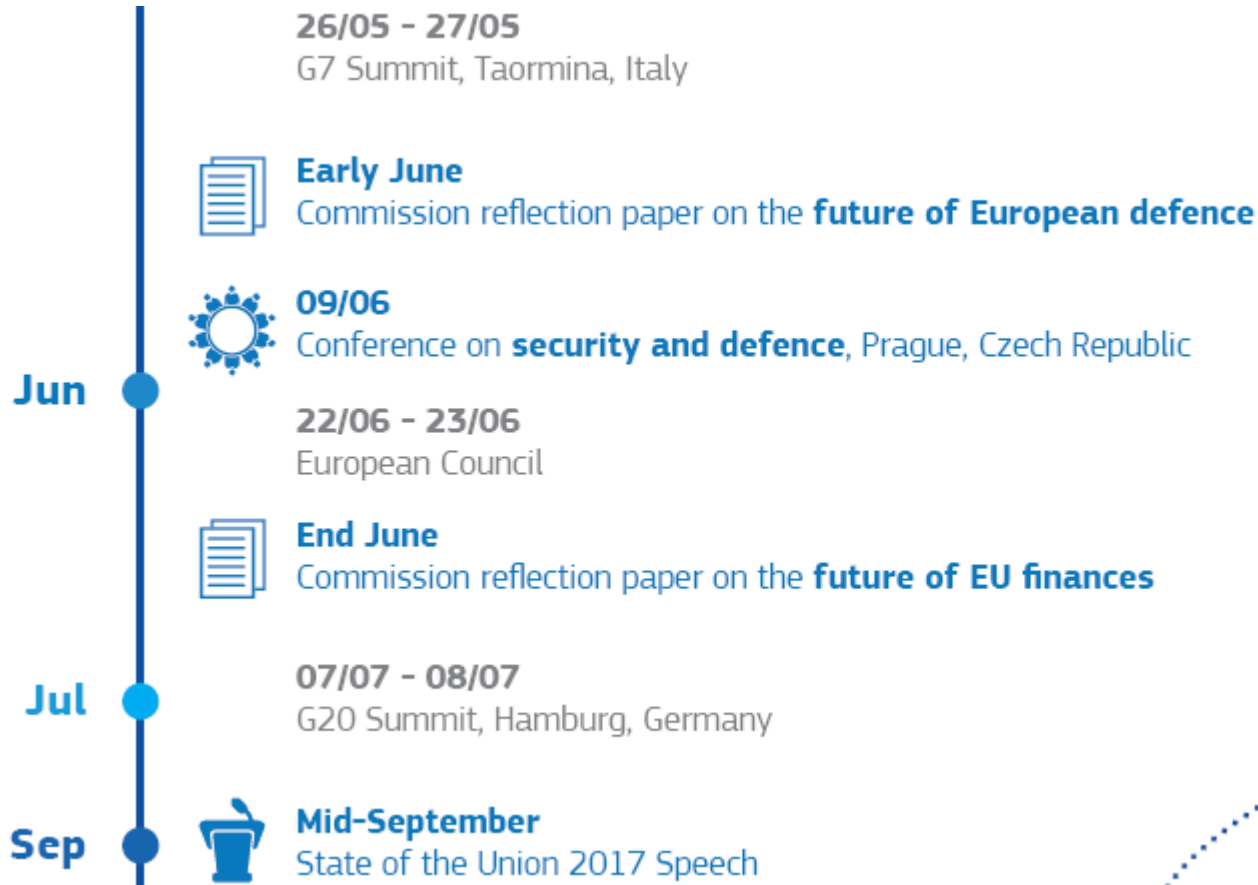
26/05 - 27/05
G7 Summit, Taormina, Italy

Early June
Commission reflection paper on the future of European defence

09/06
Conference on security and defence, Prague, Czech Republic

Jun

22/06 - 23/06
European Council

End June
Commission reflection paper on the future of EU finances

Jul

07/07 - 08/07
G20 Summit, Hamburg, Germany

Sep

Mid-September
State of the Union 2017 Speech